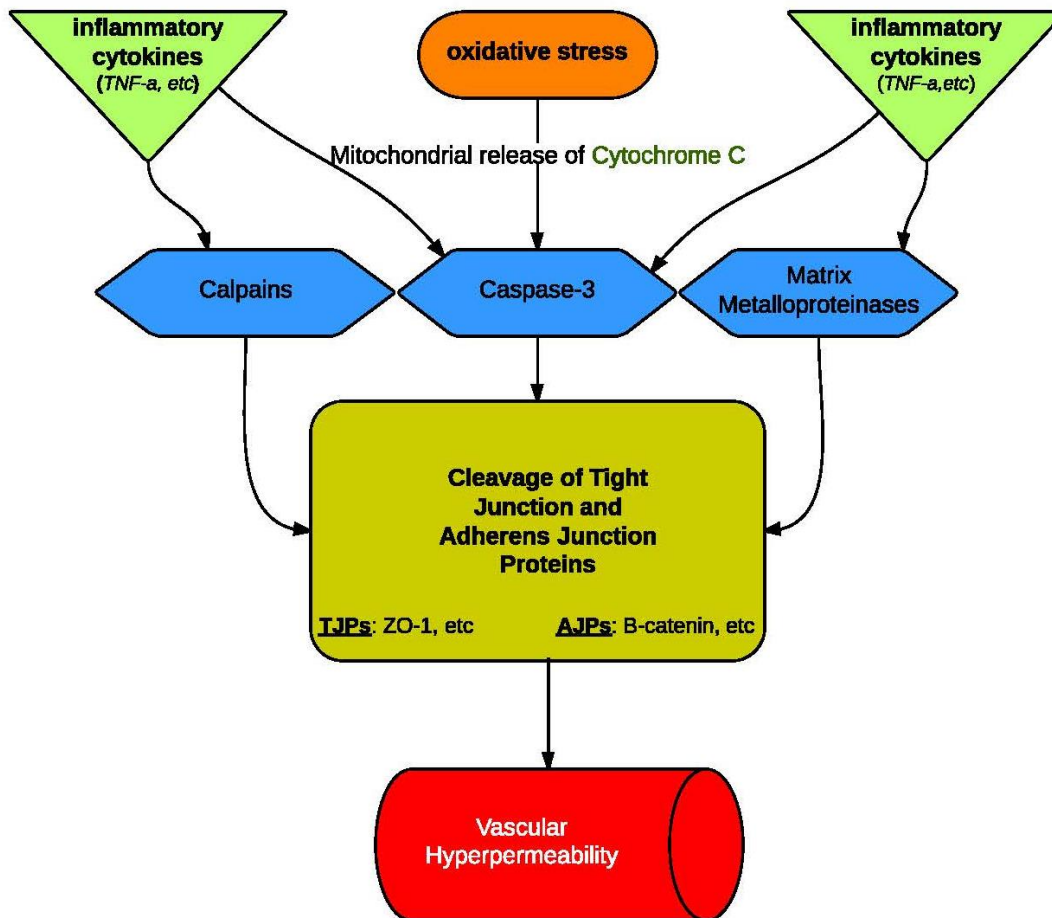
inflammatory cytokines (TNF-a, etc)

oxidative stress

inflammatory cytokines (TNF-a,etc)

Mitochondrial release of Cytochrome C

Calpains

Caspase-3

Matrix Metalloproteinases

Cleavage of Tight Junction and Adherens Junction Proteins

TJPs: ZO-1, etc

AJPs: B-catenin, etc

Vascular Hyperpermeability